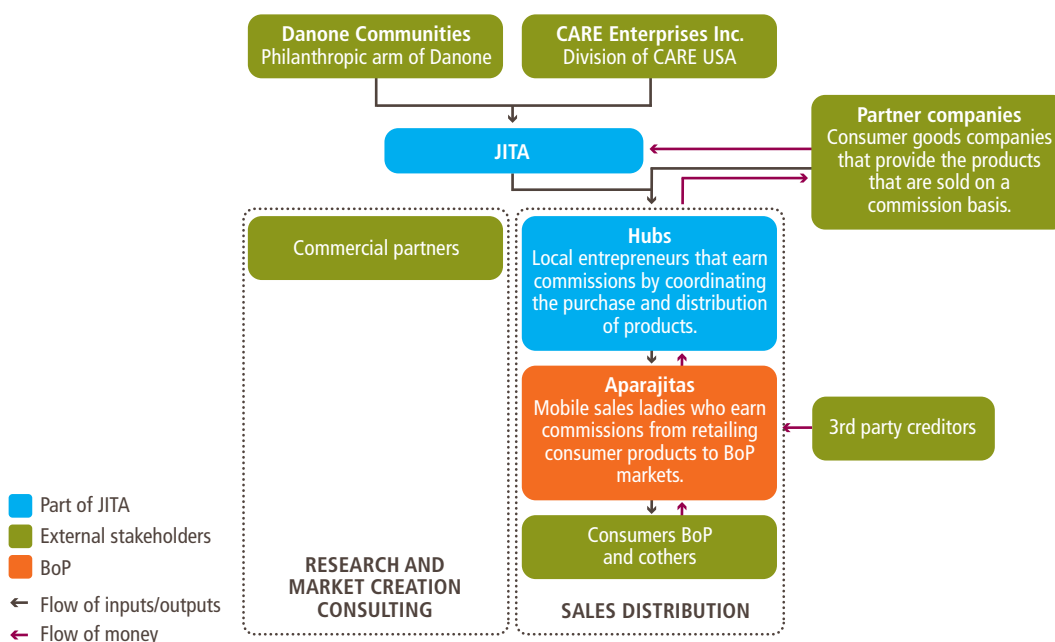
**Danone Communities**
Philanthropic arm of Danone

**CARE Enterprises Inc.**
Division of CARE USA

**JITA**

**Partner companies**
Consumer goods companies that provide the products that are sold on a commission basis.

Commercial partners

**Hubs**
Local entrepreneurs that earn commissions by coordinating the purchase and distribution of products.

**Aparajitas**
Mobile sales ladies who earn commissions from retailing consumer products to BoP markets.

3rd party creditors

Consumers BoP and cothers

RESEARCH AND MARKET CREATION CONSULTING

SALES DISTRIBUTION

Part of JITA
External stakeholders
BoP
Flow of inputs/outputs
Flow of money